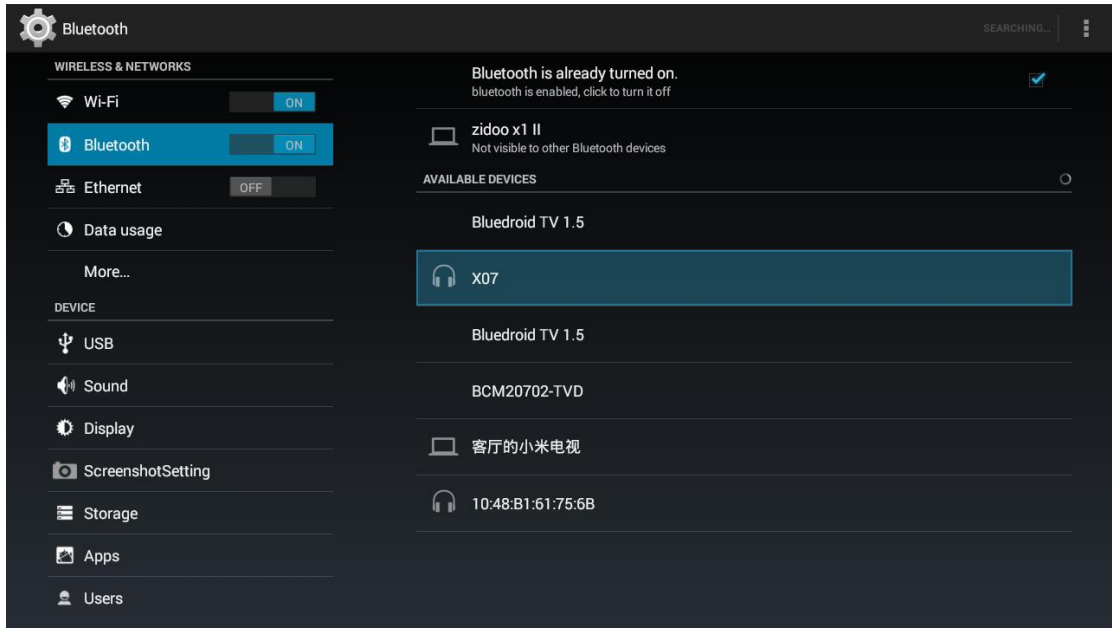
Bluetooth

SEARCHING...

WIRELESS & NETWORKS

Wi-Fi ON

Bluetooth ON

Ethernet OFF

Data usage

More...

DEVICE

USB

Sound

Display

ScreenshotSetting

Storage

Apps

Users

Bluetooth is already turned on.
bluetooth is enabled, click to turn it off

zidoo x1 II
Not visible to other Bluetooth devices

AVAILABLE DEVICES

Bluedroid TV 1.5

X07

Bluedroid TV 1.5

BCM20702-TVD

客厅的小米电视

10:48:B1:61:75:6B